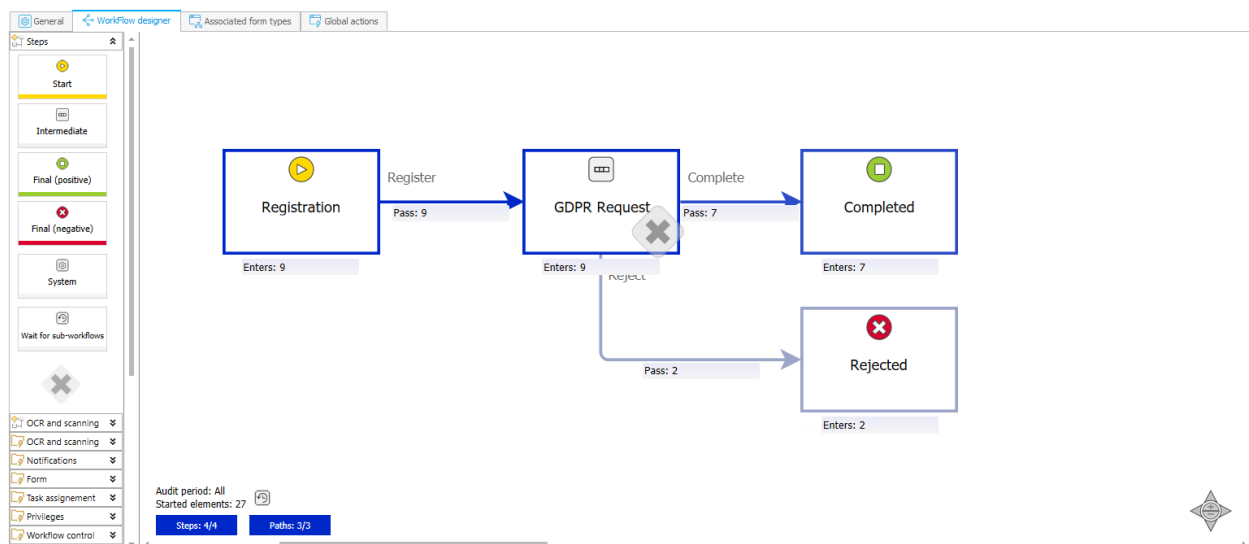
General | WorkFlow designer | Associated form types | Global actions

Steps

Start

Intermediate

Final (positive)

Final (negative)

System

Wait for sub-workflows

OCR and scanning
OCR and scanning
Notifications
Form
Task assignement
Privileges
Workflow control

Registration

Enters: 9

Register

Pass: 9

GDPR Request

Enters: 9

Reject

Pass: 2

Complete

Pass: 7

Completed

Enters: 7

Rejected

Enters: 2

Audit period: All
Started elements: 27

Steps: 4/4

Paths: 3/3